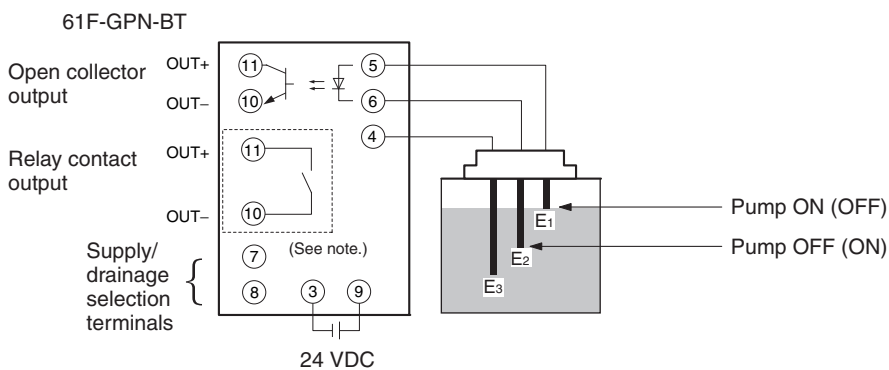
61F-GPN-BT

Open collector output

OUT+

OUT−

11

10

5

6

4

Relay contact output

OUT+

11

OUT−

10

Supply/ drainage selection terminals

7

(See note.)

8

3

9

24 VDC

$E_1$

$E_2$

$E_3$

Pump ON (OFF)

Pump OFF (ON)